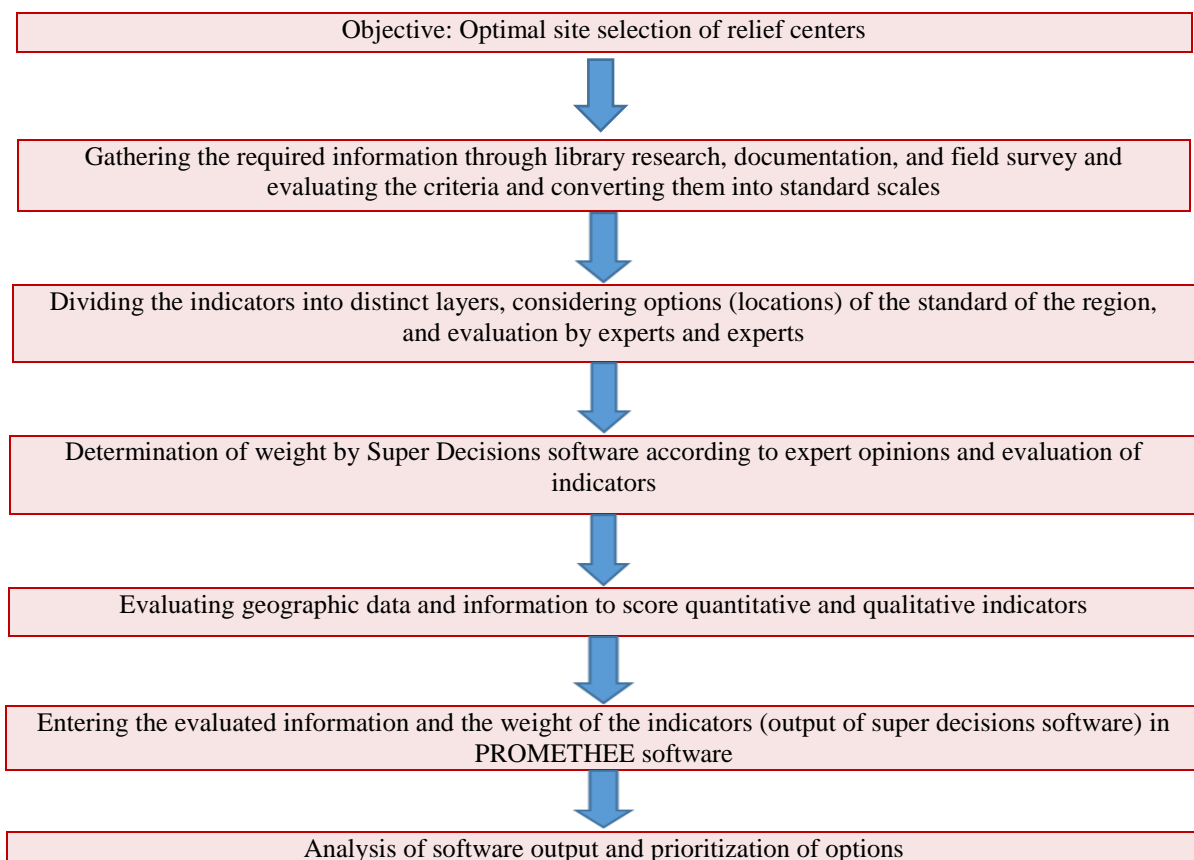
Objective: Optimal site selection of relief centers

Gathering the required information through library research, documentation, and field survey and evaluating the criteria and converting them into standard scales

Dividing the indicators into distinct layers, considering options (locations) of the standard of the region, and evaluation by experts and experts

Determination of weight by Super Decisions software according to expert opinions and evaluation of indicators

Evaluating geographic data and information to score quantitative and qualitative indicators

Entering the evaluated information and the weight of the indicators (output of super decisions software) in PROMETHEE software

Analysis of software output and prioritization of options